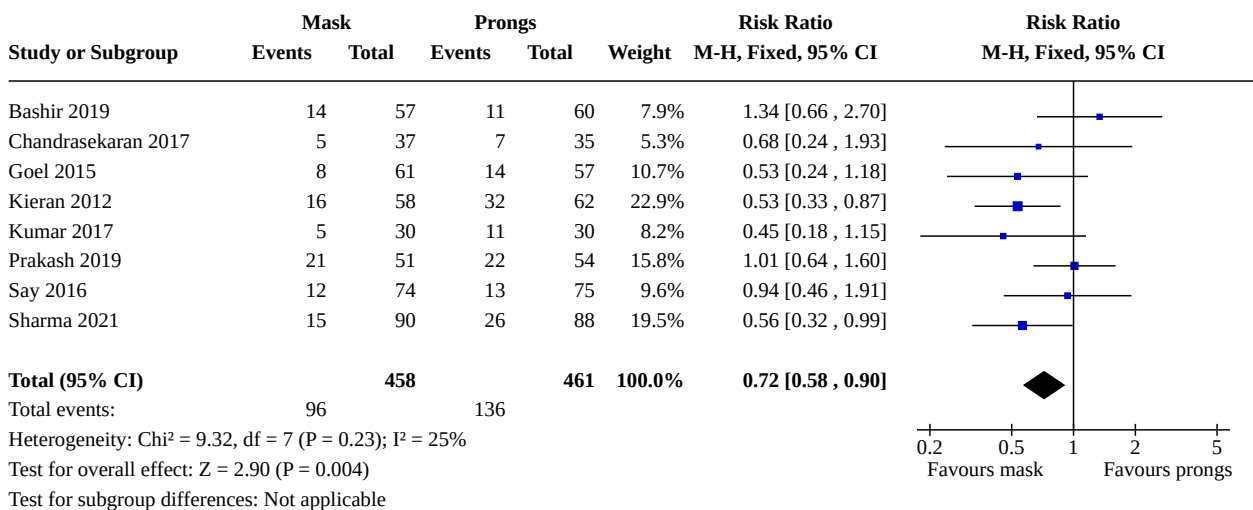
| Study or Subgroup | Mask Events | Mask Total | Prongs Events | Prongs Total | Weight | Risk Ratio M-H, Fixed, 95% CI |
|---|---|---|---|---|---|---|
| Bashir 2019 | 14 | 57 | 11 | 60 | 7.9% | 1.34 [0.66 , 2.70] |
| Chandrasekaran 2017 | 5 | 37 | 7 | 35 | 5.3% | 0.68 [0.24 , 1.93] |
| Goel 2015 | 8 | 61 | 14 | 57 | 10.7% | 0.53 [0.24 , 1.18] |
| Kieran 2012 | 16 | 58 | 32 | 62 | 22.9% | 0.53 [0.33 , 0.87] |
| Kumar 2017 | 5 | 30 | 11 | 30 | 8.2% | 0.45 [0.18 , 1.15] |
| Prakash 2019 | 21 | 51 | 22 | 54 | 15.8% | 1.01 [0.64 , 1.60] |
| Say 2016 | 12 | 74 | 13 | 75 | 9.6% | 0.94 [0.46 , 1.91] |
| Sharma 2021 | 15 | 90 | 26 | 88 | 19.5% | 0.56 [0.32 , 0.99] |
| **Total (95% CI)** | | **458** | | **461** | **100.0%** | **0.72 [0.58 , 0.90]** |
| Total events: | 96 | | 136 | | | |

Risk Ratio
M-H, Fixed, 95% CI

Heterogeneity: Chi² = 9.32, df = 7 (P = 0.23); I² = 25%
Test for overall effect: Z = 2.90 (P = 0.004)
Test for subgroup differences: Not applicable

0.2 0.5 1 2 5
Favours mask Favours prongs